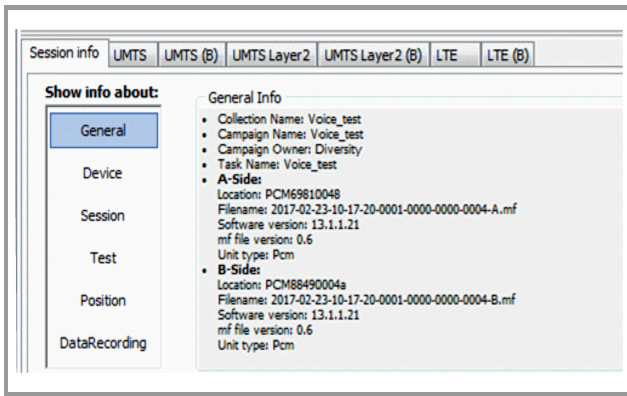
Session info | UMTS | UMTS (B) | UMTS Layer2 | UMTS Layer2 (B) | LTE | LTE (B)

Show info about:

General

Device

Session

Test

Position

DataRecording

General Info

- Collection Name: Voice_test
- Campaign Name: Voice_test
- Campaign Owner: Diversity
- Task Name: Voice_test
- **A-Side:**
Location: PCM69810048
Filename: 2017-02-23-10-17-20-0001-0000-0000-0004-A.mf
Software version: 13.1.1.21
mf file version: 0.6
Unit type: Pcm
- **B-Side:**
Location: PCM88490004a
Filename: 2017-02-23-10-17-20-0001-0000-0000-0004-B.mf
Software version: 13.1.1.21
mf file version: 0.6
Unit type: Pcm